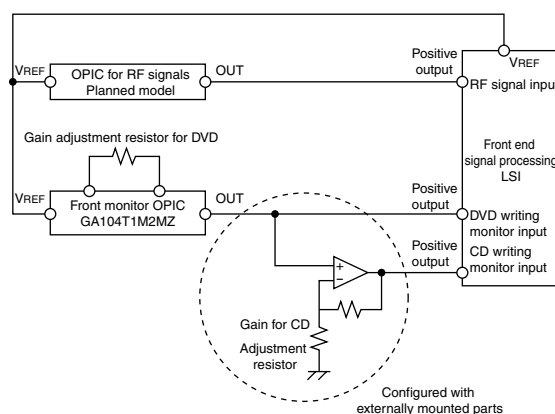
VREF

VREF

OPIC for RF signals
Planned model

OUT

Positive output

RF signal input

Gain adjustment resistor for DVD

Front end signal processing LSI

VREF

Front monitor OPIC
GA104T1M2MZ

OUT

Positive output

DVD writing monitor input

Positive output

CD writing monitor input

+

−

Gain for CD
Adjustment resistor

Configured with externally mounted parts